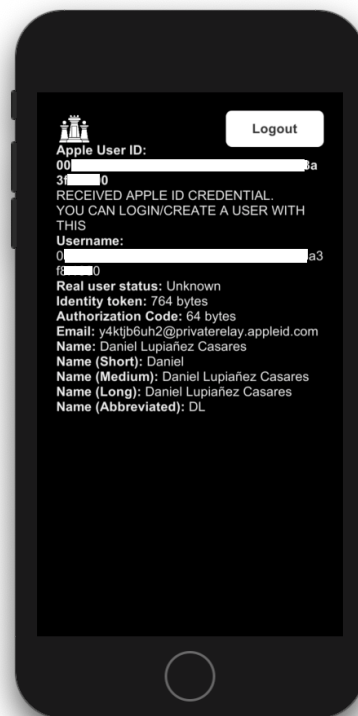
Logout

Apple User ID:
00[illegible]3a
3f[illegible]0
RECEIVED APPLE ID CREDENTIAL.
YOU CAN LOGIN/CREATE A USER WITH THIS
Username:
0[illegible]a3
f8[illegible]0
Real user status: Unknown
Identity token: 764 bytes
Authorization Code: 64 bytes
Email: y4ktjb6uh2@privaterelay.appleid.com
Name: Daniel Lupiañez Casares
Name (Short): Daniel
Name (Medium): Daniel Lupiañez Casares
Name (Long): Daniel Lupiañez Casares
Name (Abbreviated): DL